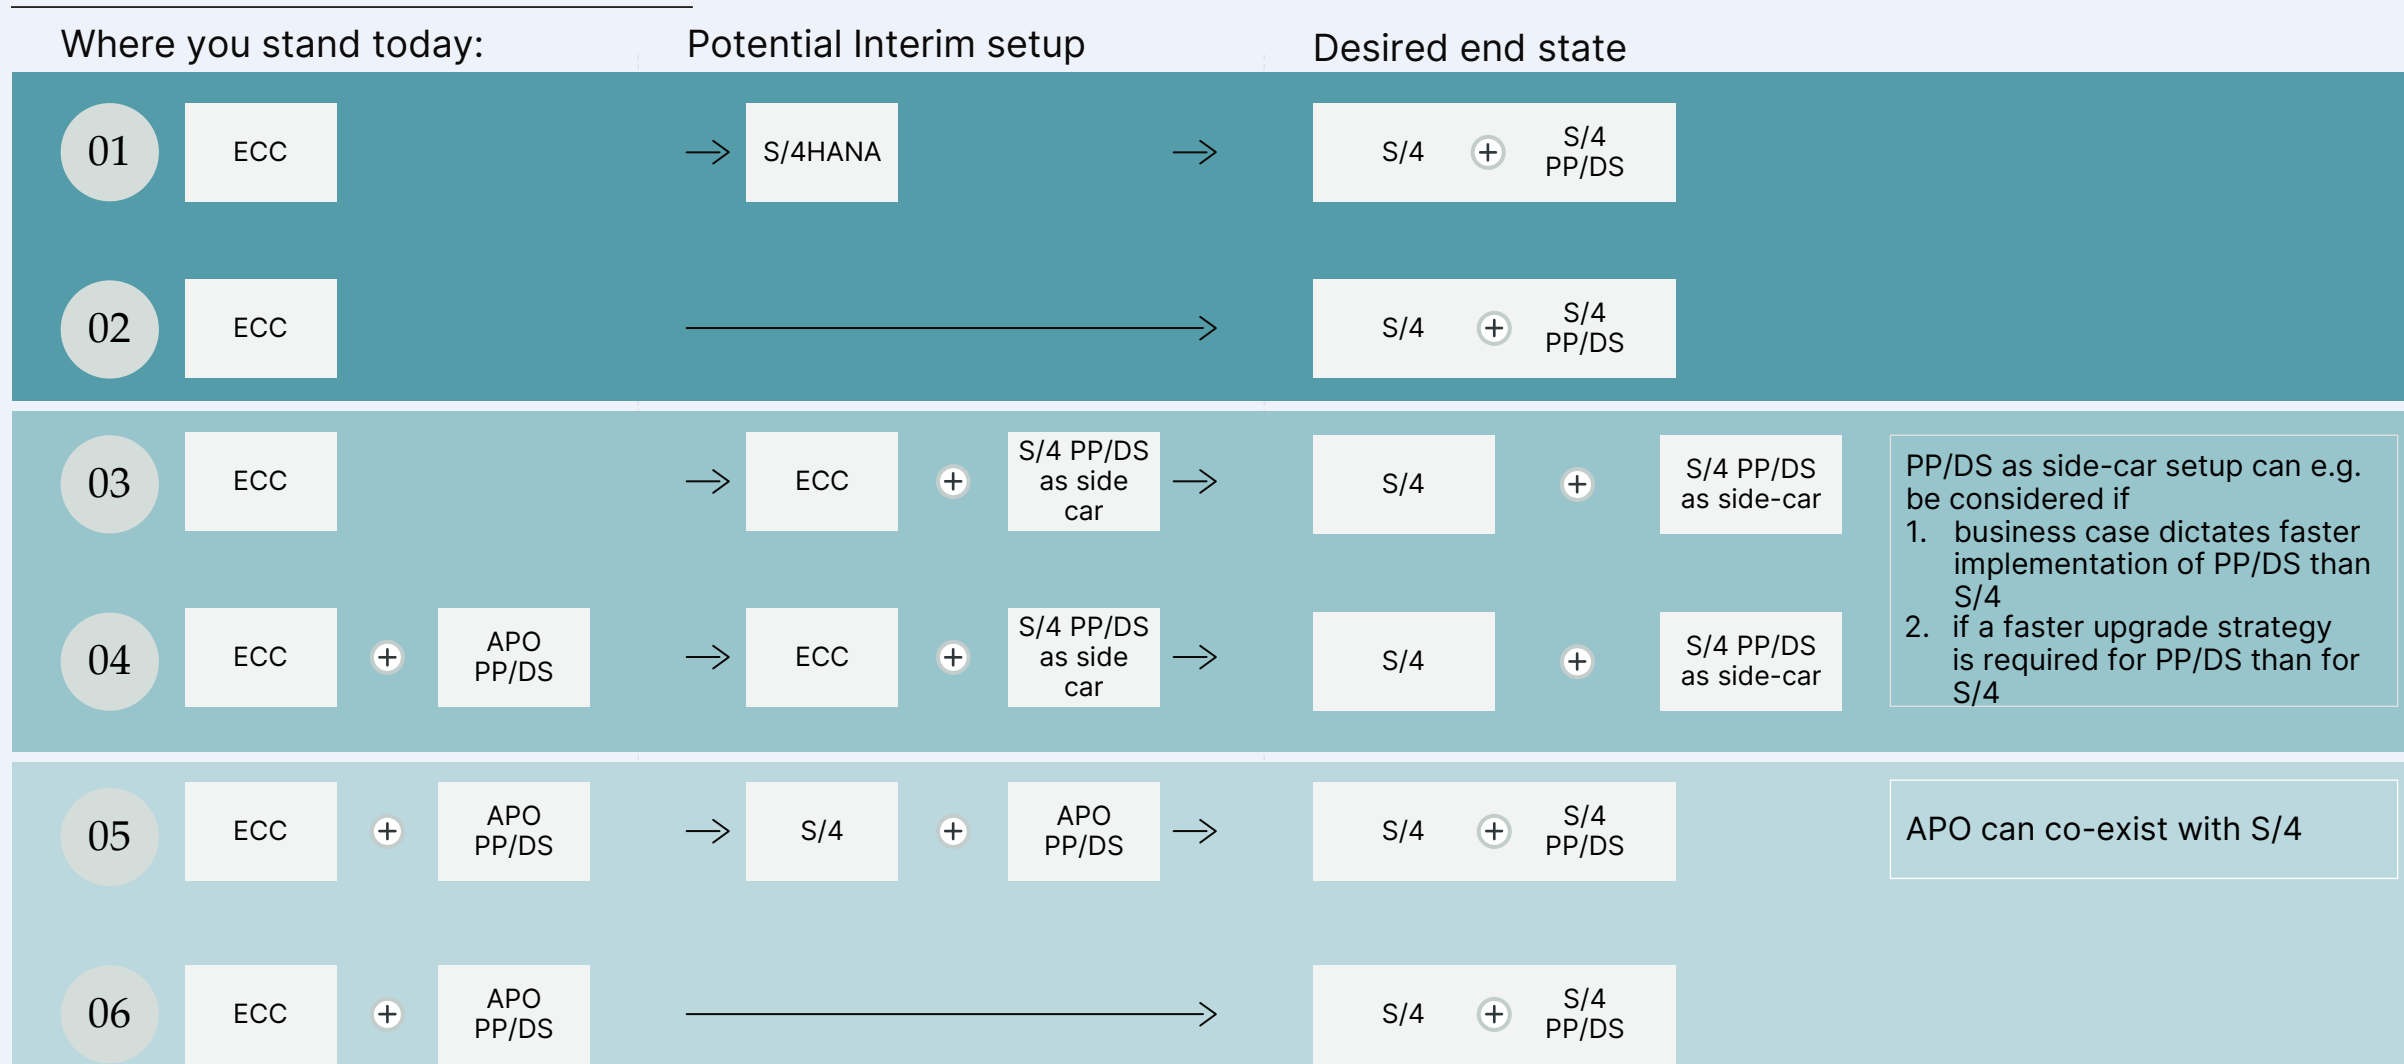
Where you stand today:

Potential Interim setup

Desired end state

01 ECC S/4HANA S/4 + S/4 PP/DS

02 ECC S/4 + S/4 PP/DS

03 ECC ECC + S/4 PP/DS as side car S/4 + S/4 PP/DS as side-car

04 ECC + APO PP/DS ECC + S/4 PP/DS as side car S/4 + S/4 PP/DS as side-car

PP/DS as side-car setup can e.g. be considered if
1. business case dictates faster implementation of PP/DS than S/4
2. if a faster upgrade strategy is required for PP/DS than for S/4

05 ECC + APO PP/DS S/4 + APO PP/DS S/4 + S/4 PP/DS

APO can co-exist with S/4

06 ECC + APO PP/DS S/4 + S/4 PP/DS